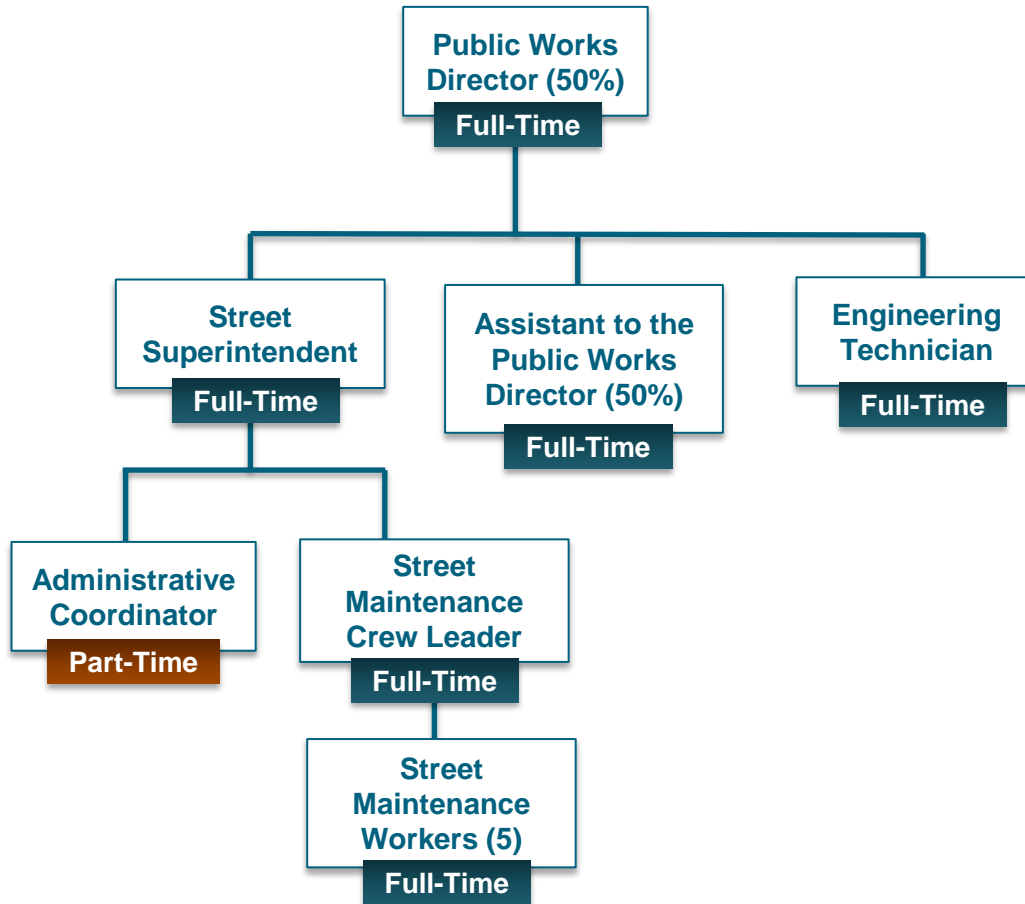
Public Works Director (50%)
Full-Time

Street Superintendent
Full-Time

Assistant to the Public Works Director (50%)
Full-Time

Engineering Technician
Full-Time

Administrative Coordinator
Part-Time

Street Maintenance Crew Leader
Full-Time

Street Maintenance Workers (5)
Full-Time